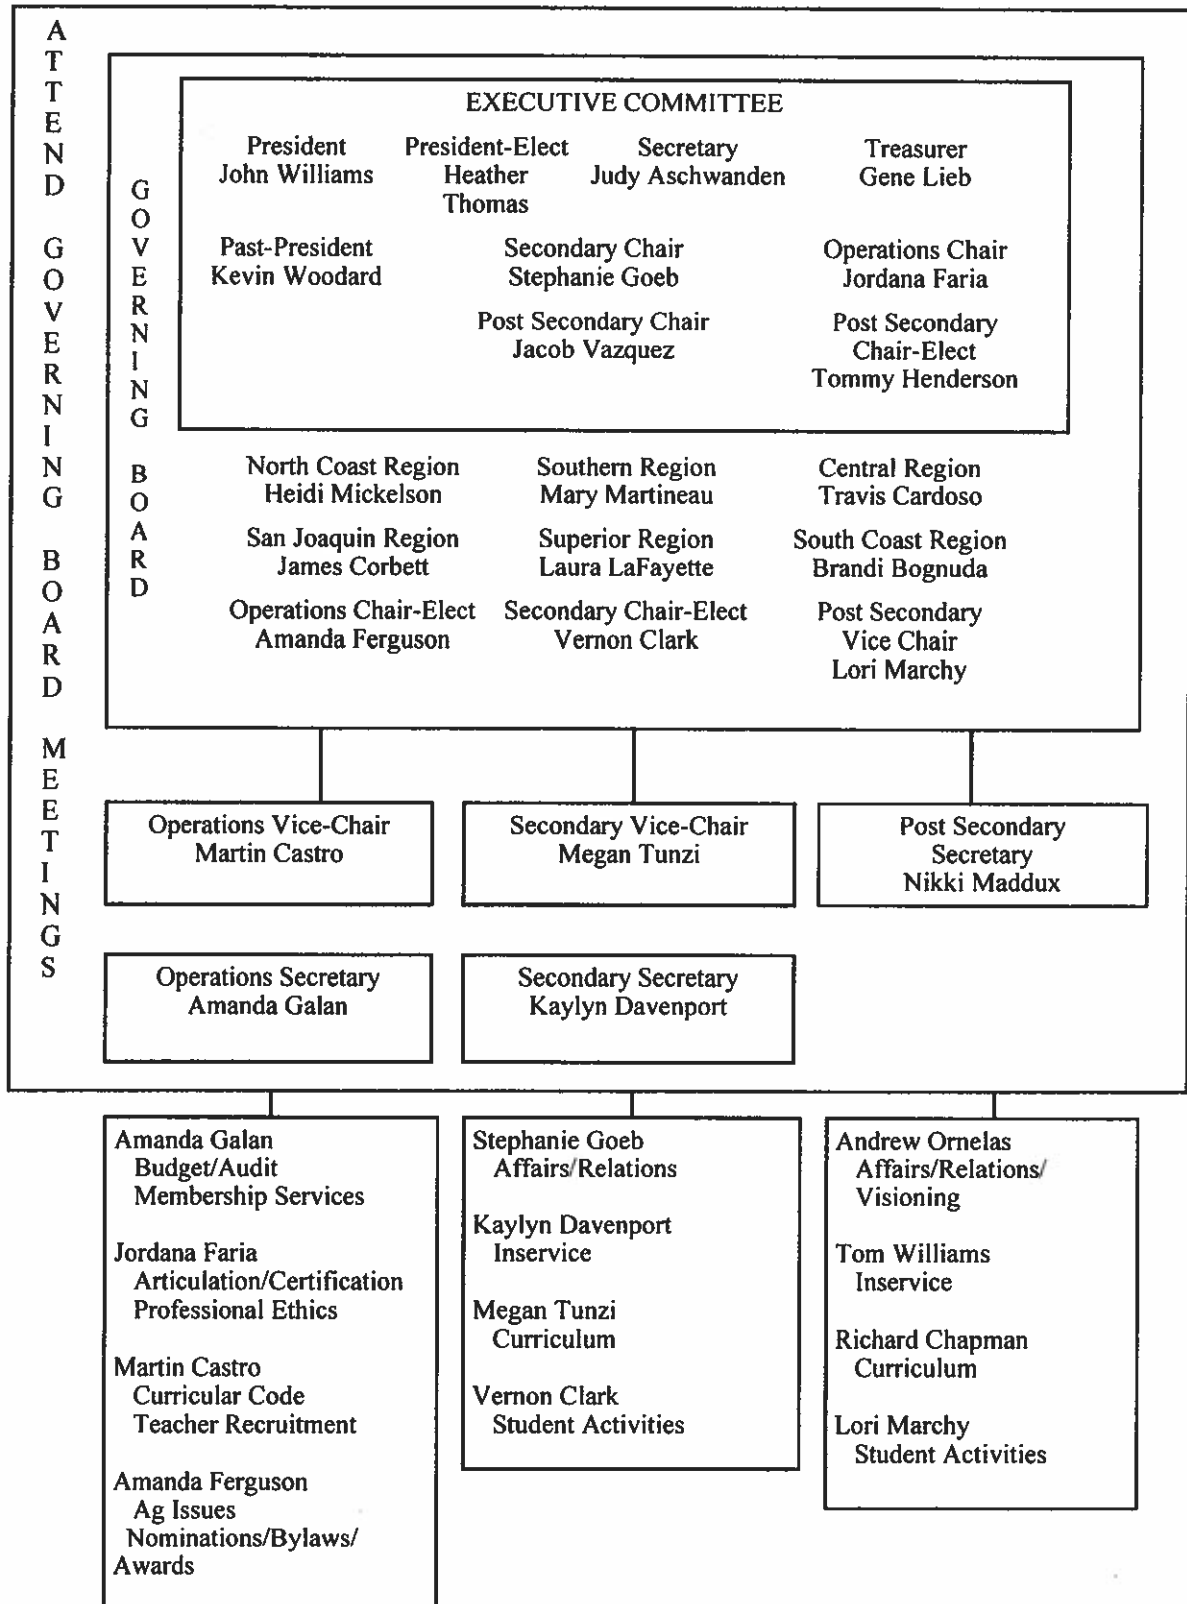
ATTEND GOVERNING BOARD MEETINGS

GOVERNING BOARD

EXECUTIVE COMMITTEE

President
John Williams

President-Elect
Heather Thomas

Secretary
Judy Aschwanden

Treasurer
Gene Lieb

Past-President
Kevin Woodard

Secondary Chair
Stephanie Goeb

Operations Chair
Jordana Faria

Post Secondary Chair
Jacob Vazquez

Post Secondary Chair-Elect
Tommy Henderson

North Coast Region
Heidi Mickelson

Southern Region
Mary Martineau

Central Region
Travis Cardoso

San Joaquin Region
James Corbett

Superior Region
Laura LaFayette

South Coast Region
Brandi Bognuda

Operations Chair-Elect
Amanda Ferguson

Secondary Chair-Elect
Vernon Clark

Post Secondary Vice Chair
Lori Marchy

Operations Vice-Chair
Martin Castro

Secondary Vice-Chair
Megan Tunzi

Post Secondary Secretary
Nikki Maddux

Operations Secretary
Amanda Galan

Secondary Secretary
Kaylyn Davenport

Amanda Galan
Budget/Audit
Membership Services

Jordana Faria
Articulation/Certification
Professional Ethics

Martin Castro
Curricular Code
Teacher Recruitment

Amanda Ferguson
Ag Issues
Nominations/Bylaws/
Awards

Stephanie Goeb
Affairs/Relations

Kaylyn Davenport
Inservice

Megan Tunzi
Curriculum

Vernon Clark
Student Activities

Andrew Ornelas
Affairs/Relations/
Visioning

Tom Williams
Inservice

Richard Chapman
Curriculum

Lori Marchy
Student Activities